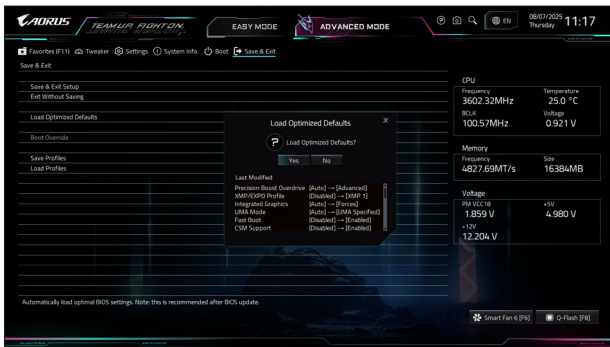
AORUS TEAM UP. FIGHT ON.

EASY MODE

ADVANCED MODE

EN

08/07/2025
Thursday

11:17

Favorites (F11) Tweaker Settings System Info. Boot Save & Exit

Save & Exit

Save & Exit Setup
Exit Without Saving

Load Optimized Defaults

Boot Override

Save Profiles
Load Profiles

Load Optimized Defaults

Load Optimized Defaults?

Yes No

Last Modified

| | |
|---|---|
| Precision Boost Overdrive | [Auto] → [Advanced] |
| XMP/EXPO Profile | [Disabled] → [XMP 1] |
| Integrated Graphics | [Auto] → [Forces] |
| UMA Mode | [Auto] → [UMA Specified] |
| Fast Boot | [Disabled] → [Enabled] |
| CSM Support | [Disabled] → [Enabled] |

CPU
Frequency
3602.32MHz
Temperature
25.0 °C
BCLK
100.57MHz
Voltage
0.921 V

Memory
Frequency
4827.69MT/s
Size
16384MB

Voltage
PM VCC18
1.859 V
+5V
4.980 V
+12V
12.204 V

Automatically load optimal BIOS settings. Note: this is recommended after BIOS update.

Smart Fan 6 [F6]

Q-Flash [F8]